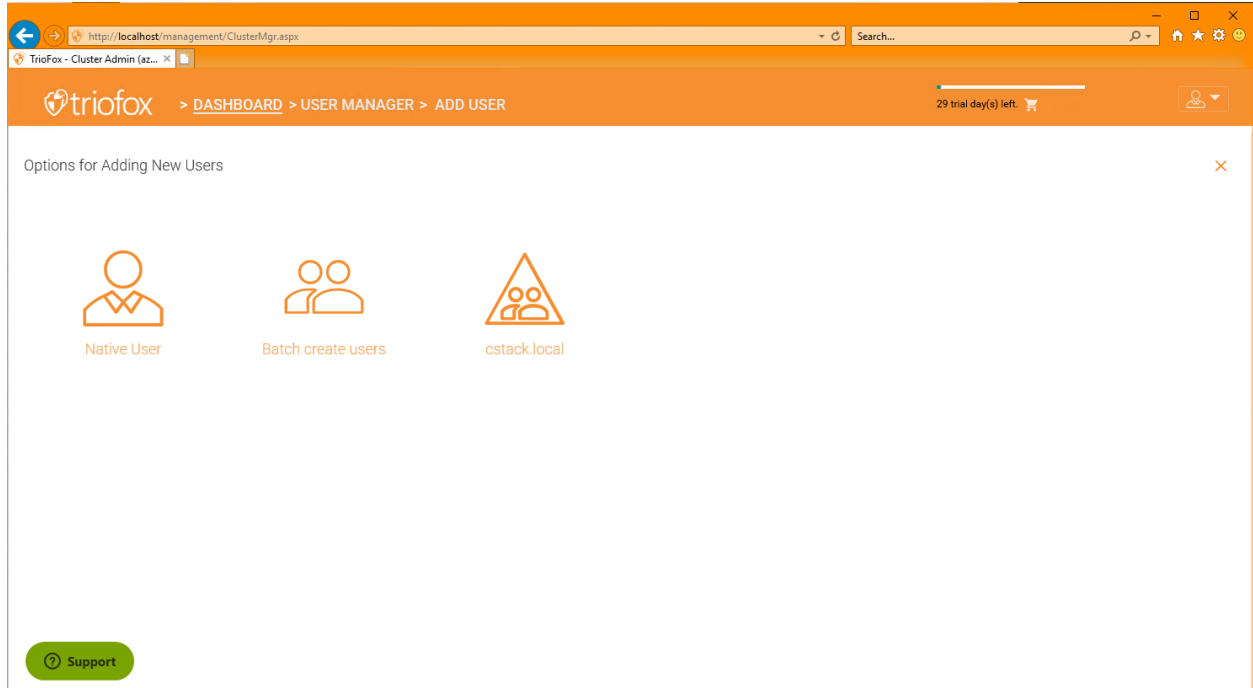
http://localhost/management/ClusterMgr.aspx

Search...

TrioFox - Cluster Admin (az...

triofox > DASHBOARD > USER MANAGER > ADD USER

29 trial day(s) left.

Options for Adding New Users

Native User

Batch create users

cstack.local

Support